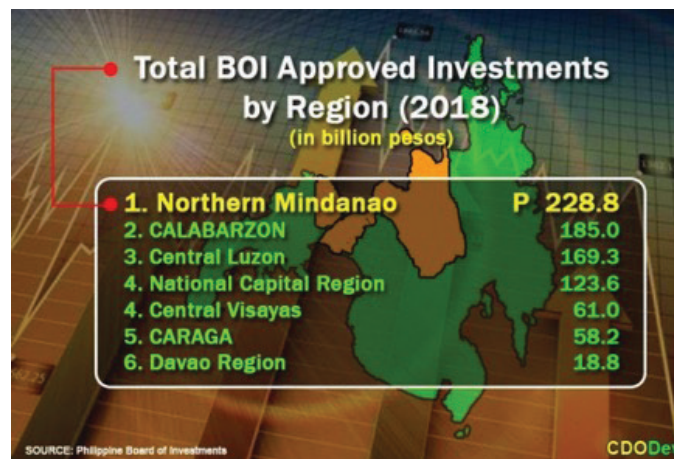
Total BOI Approved Investments by Region (2018)
(in billion pesos)

| | |
|---|---|
| 1. Northern Mindanao | P 228.8 |
| 2. CALABARZON | 185.0 |
| 3. Central Luzon | 169.3 |
| 4. National Capital Region | 123.6 |
| 4. Central Visayas | 61.0 |
| 5. CARAGA | 58.2 |
| 6. Davao Region | 18.8 |

SOURCE: Philippine Board of Investments

CDODev